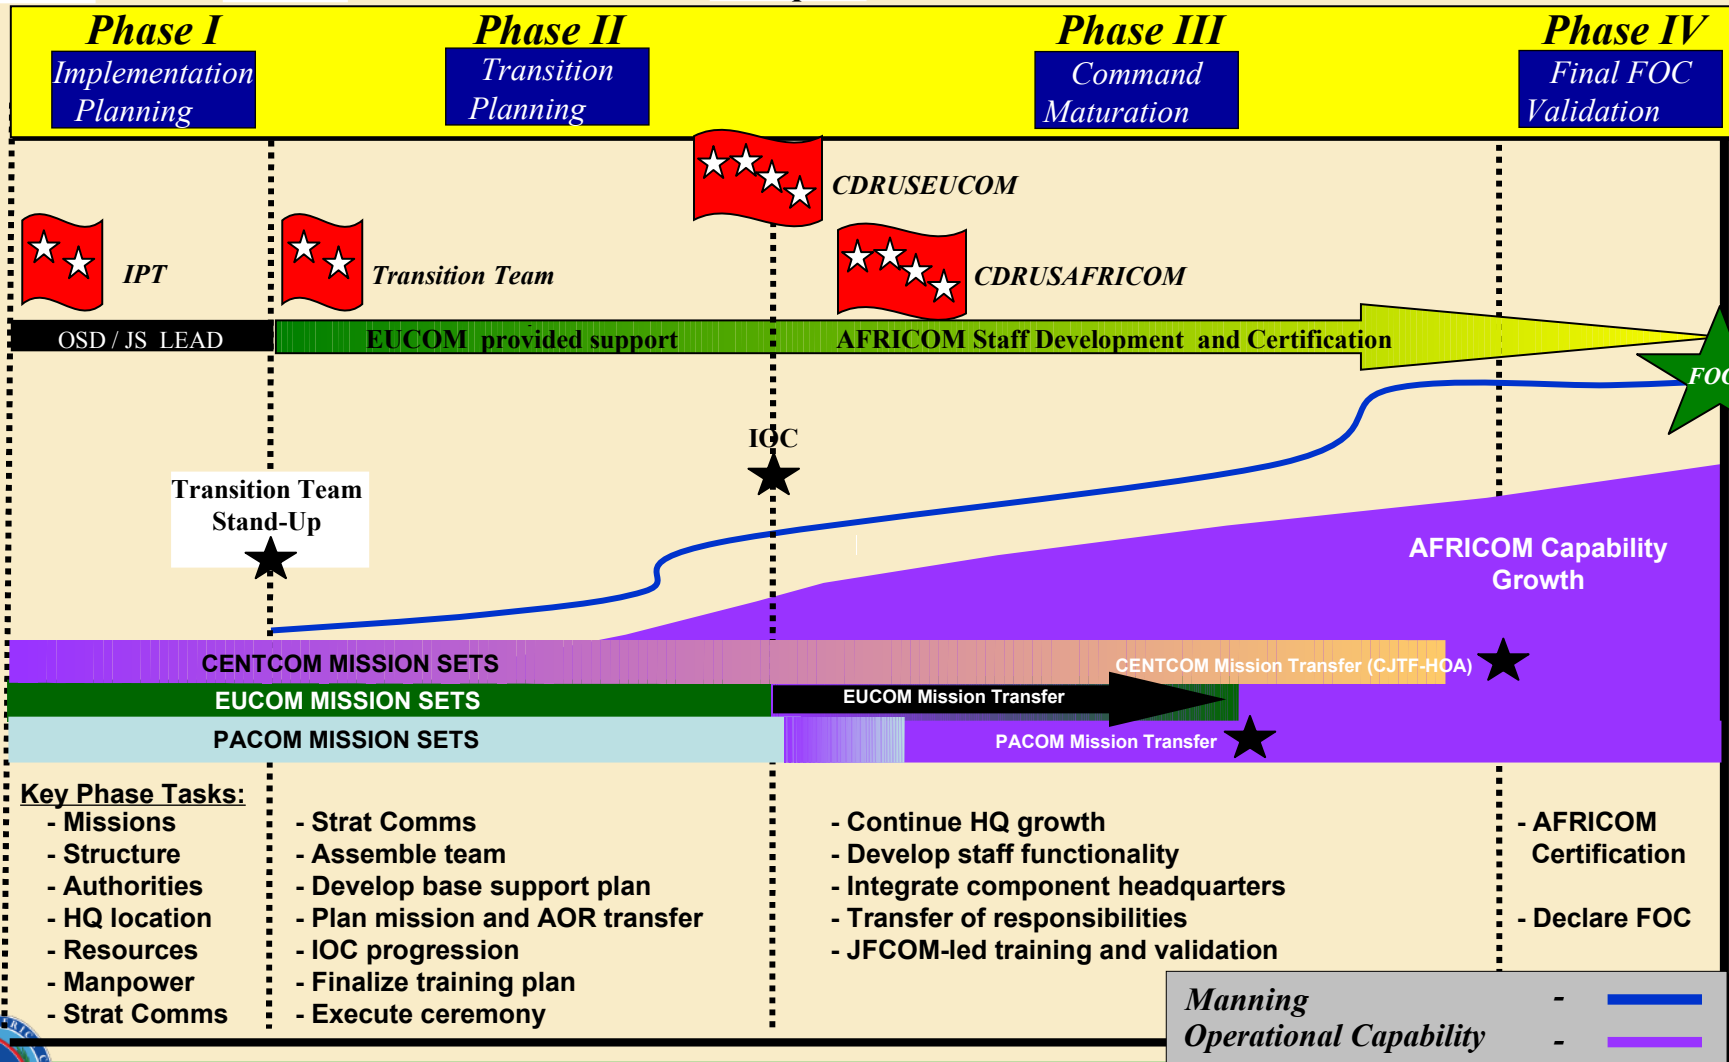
Phase I
Implementation Planning

Phase II
Transition Planning

Phase III
Command Maturation

Phase IV
Final FOC Validation

CDRUSEUCOM

IPT

Transition Team

CDRUSAFRICOM

OSD / JS LEAD

EUCOM provided support

AFRICOM Staff Development and Certification

FOC

IOC

Transition Team Stand-Up

AFRICOM Capability Growth

CENTCOM MISSION SETS

CENTCOM Mission Transfer (CJTF-HOA)

EUCOM MISSION SETS

EUCOM Mission Transfer

PACOM MISSION SETS

PACOM Mission Transfer

Key Phase Tasks:
- Missions
- Structure
- Authorities
- HQ location
- Resources
- Manpower
- Strat Comms

- Strat Comms
- Assemble team
- Develop base support plan
- Plan mission and AOR transfer
- IOC progression
- Finalize training plan
- Execute ceremony

- Continue HQ growth
- Develop staff functionality
- Integrate component headquarters
- Transfer of responsibilities
- JFCOM-led training and validation

- AFRICOM Certification

- Declare FOC

Manning -
Operational Capability -